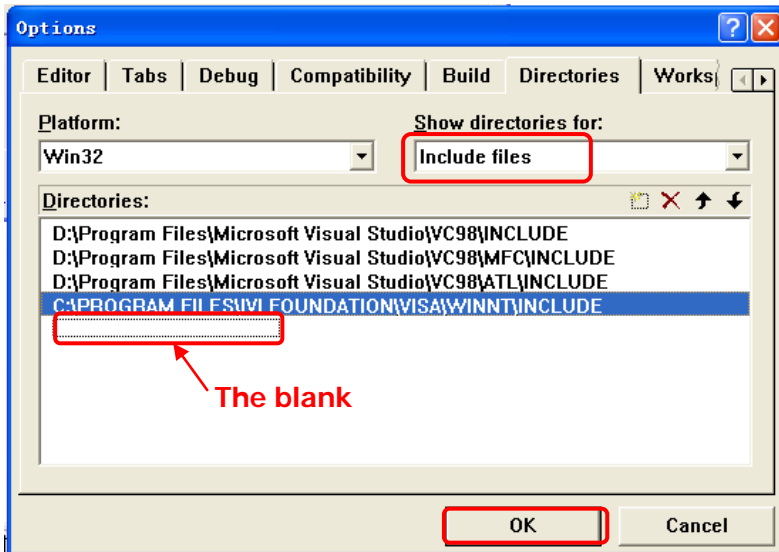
Options

Editor | Tabs | Debug | Compatibility | Build | Directories | Works

Platform:
Win32

Show directories for:
Include files

Directories:

D:\Program Files\Microsoft Visual Studio\VC98\INCLUDE
D:\Program Files\Microsoft Visual Studio\VC98\MFC\INCLUDE
D:\Program Files\Microsoft Visual Studio\VC98\ATL\INCLUDE
C:\PROGRAM FILES\IVI FOUNDATION\VISA\WINNT\INCLUDE

The blank

OK
Cancel